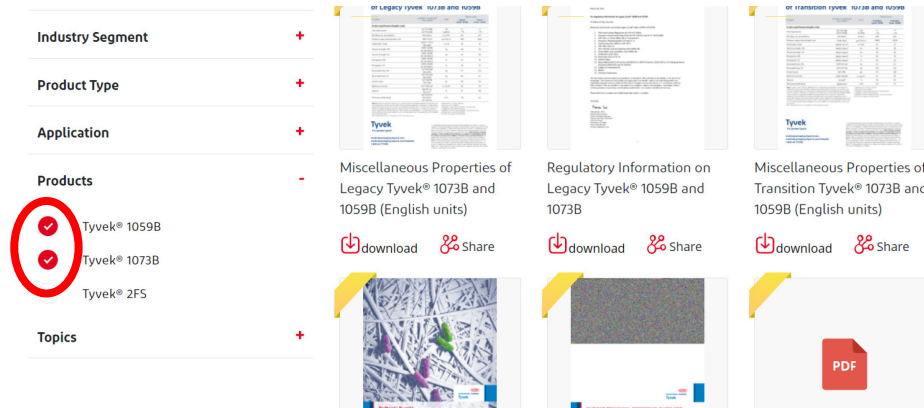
Industry Segment +

Product Type +

Application +

Products -

Tyvek® 1059B

Tyvek® 1073B

Tyvek® 2FS

Topics +

Miscellaneous Properties of Legacy Tyvek® 1073B and 1059B (English units)

download Share

Regulatory Information on Legacy Tyvek® 1059B and 1073B

download Share

Miscellaneous Properties of Transition Tyvek® 1073B and 1059B (English units)

download Share

PDF